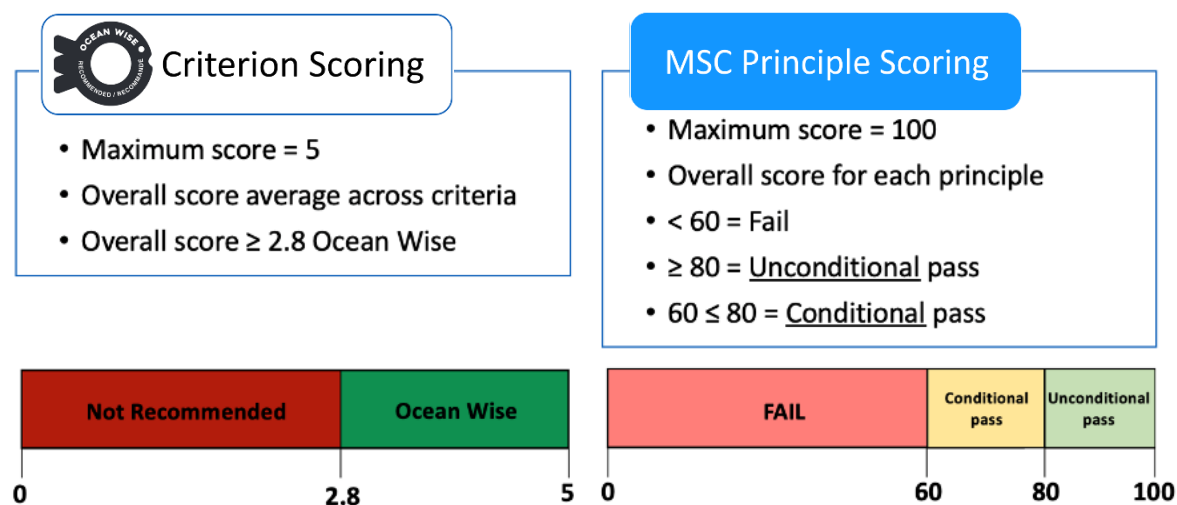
OCEAN WISE
RECOMMENDED / RECOMMANDÉ

Criterion Scoring

- Maximum score = 5
- Overall score average across criteria
- Overall score ≥ 2.8 Ocean Wise

MSC Principle Scoring

- Maximum score = 100
- Overall score for each principle
- < 60 = Fail
- ≥ 80 = Unconditional pass
- 60 ≤ 80 = Conditional pass

Not Recommended
Ocean Wise
0
2.8
5

FAIL
Conditional pass
Unconditional pass
0
60
80
100